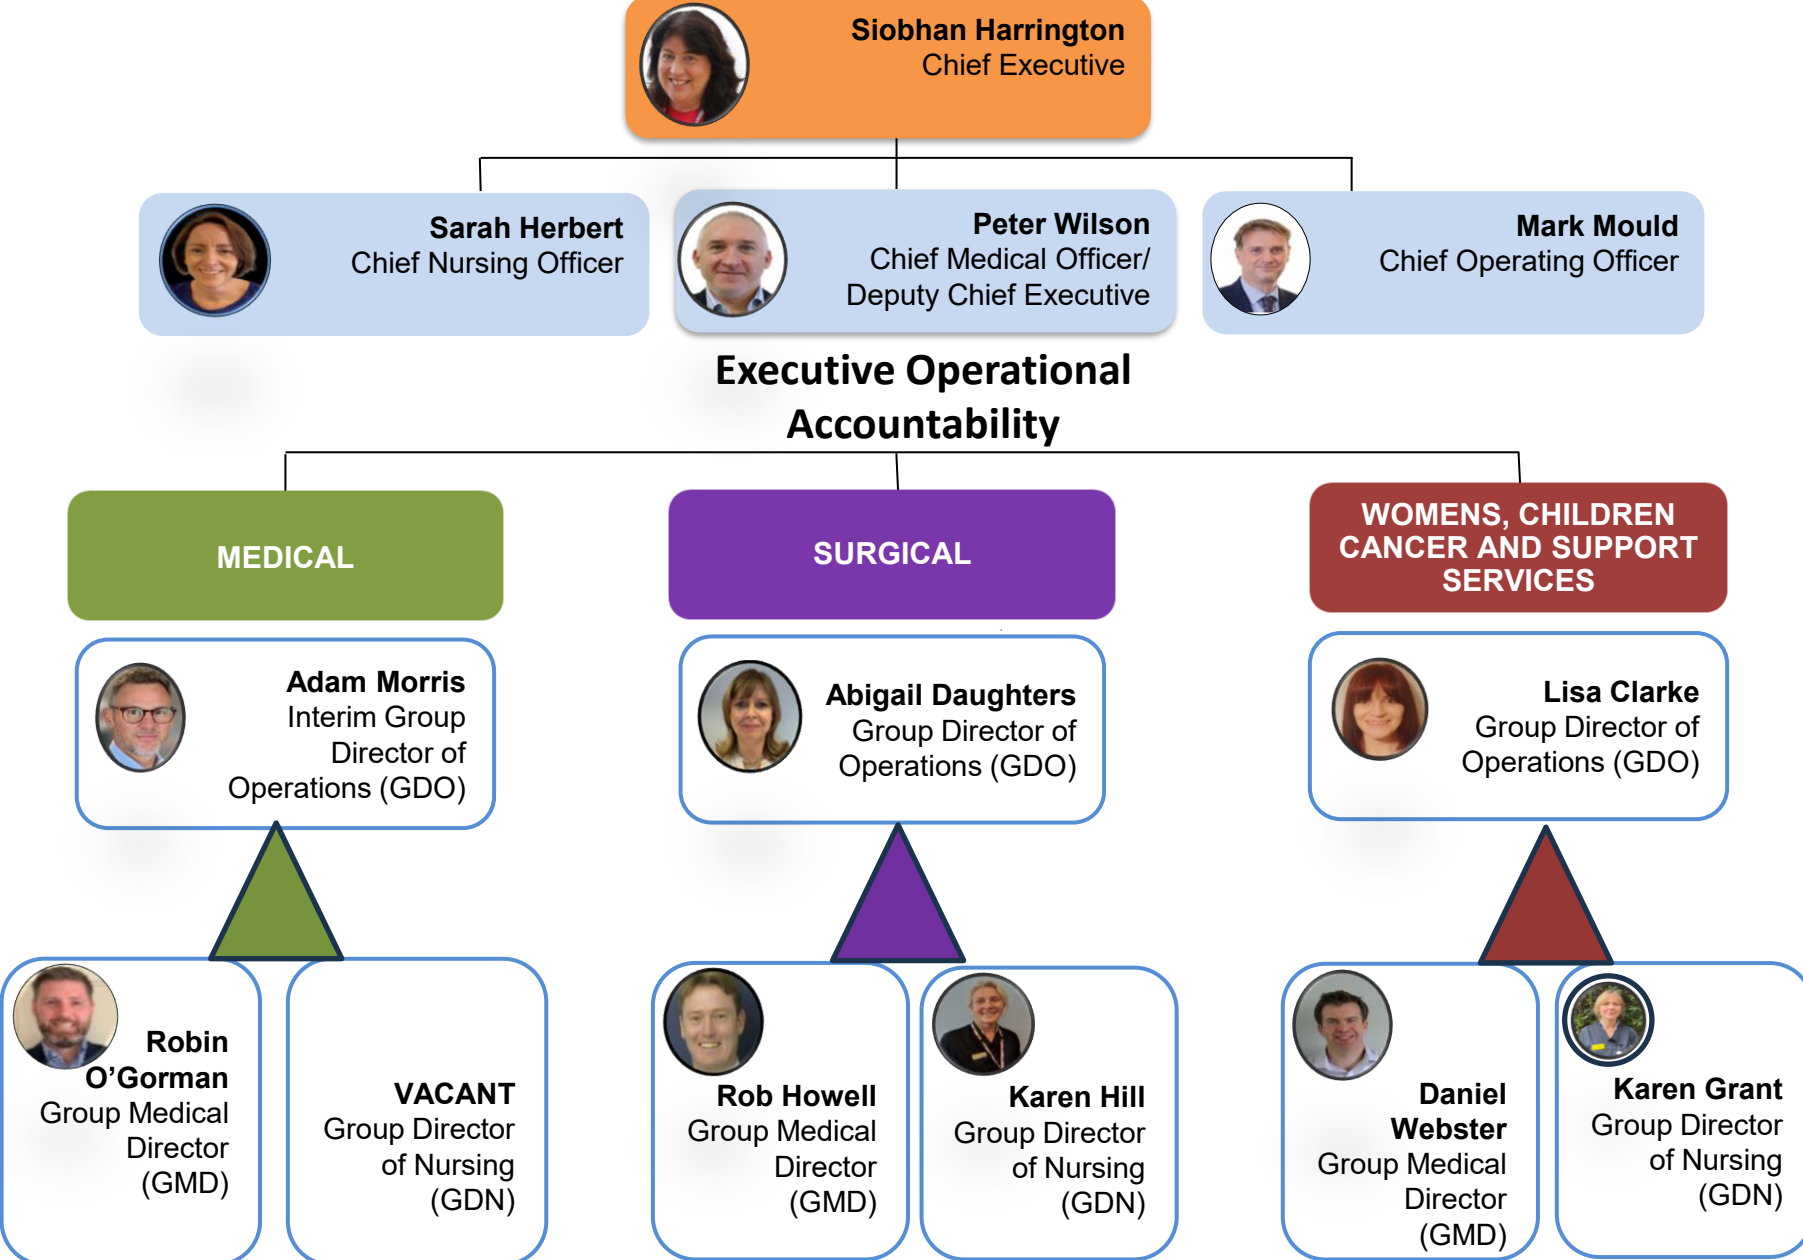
Siobhan Harrington
Chief Executive

Sarah Herbert
Chief Nursing Officer

Peter Wilson
Chief Medical Officer/ Deputy Chief Executive

Mark Mould
Chief Operating Officer

Executive Operational Accountability

MEDICAL

SURGICAL

WOMENS, CHILDREN CANCER AND SUPPORT SERVICES

Adam Morris
Interim Group Director of Operations (GDO)

Abigail Daughters
Group Director of Operations (GDO)

Lisa Clarke
Group Director of Operations (GDO)

Robin O'Gorman
Group Medical Director (GMD)

VACANT
Group Director of Nursing (GDN)

Rob Howell
Group Medical Director (GMD)

Karen Hill
Group Director of Nursing (GDN)

Daniel Webster
Group Medical Director (GMD)

Karen Grant
Group Director of Nursing (GDN)